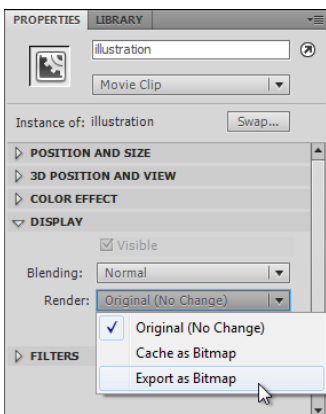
PROPERTIES LIBRARY

illustration

Movie Clip

Instance of: illustration

Swap...

POSITION AND SIZE

3D POSITION AND VIEW

COLOR EFFECT

DISPLAY

Visible

Blending: Normal

Render: Original (No Change)

FILTERS

Original (No Change)

Cache as Bitmap

Export as Bitmap